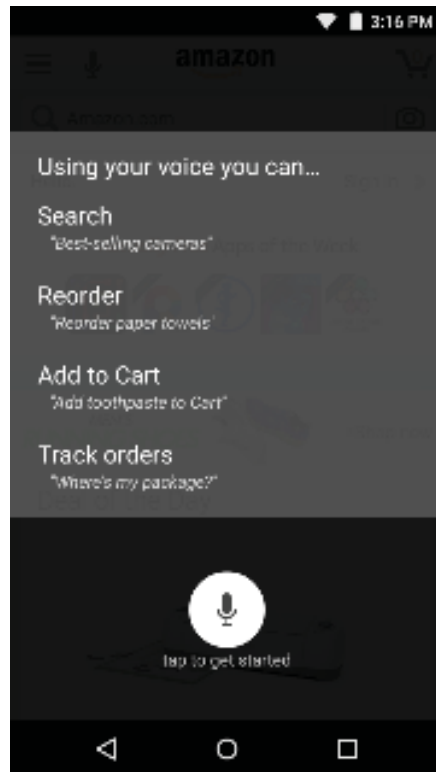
3:16 PM

amazon

Amazon.com

Using your voice you can...

Search
"Best-selling cameras"

Reorder
"Reorder paper towels"

Add to Cart
"Add toothpaste to Cart"

Track orders
"Where's my package?"

tap to get started